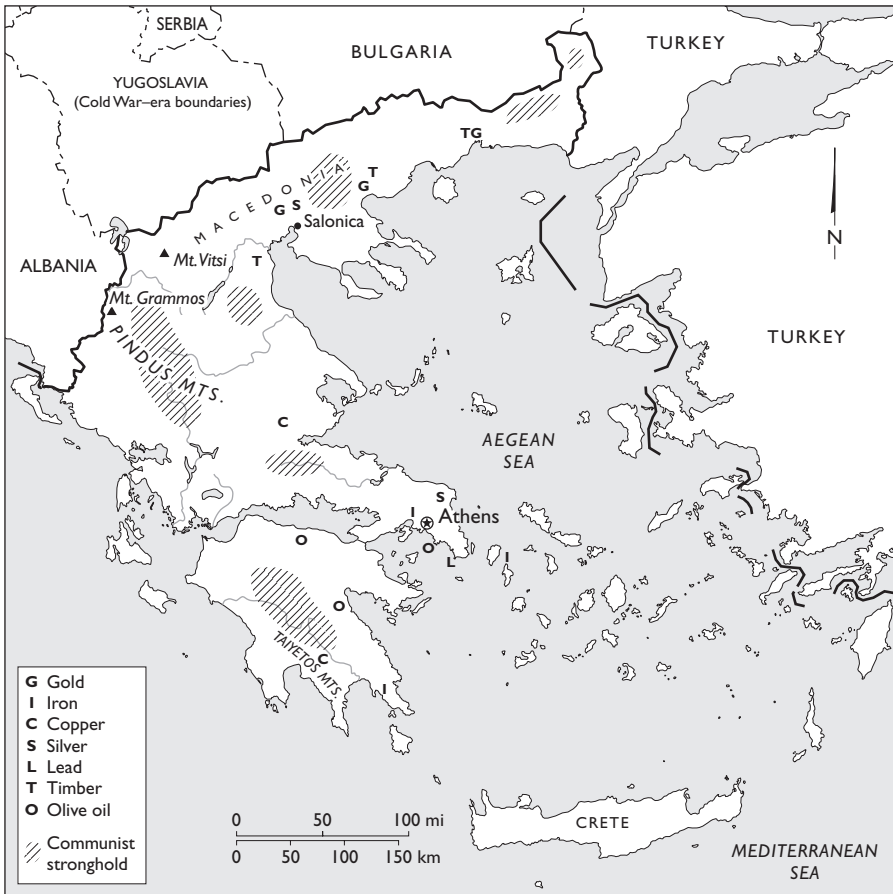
SERBIA

BULGARIA

TURKEY

YUGOSLAVIA
(Cold War–era boundaries)

TG

T

G

MACEDONIA

G S

Salonica

N

ALBANIA

Mt. Vitsi

T

Mt. Grammos

PINDUS MTS.

TURKEY

C

AEGEAN SEA

S

I

Athens

O

O

L

I

O

C

TAYGETOS MTS.

I

G Gold
I Iron
C Copper
S Silver
L Lead
T Timber
O Olive oil
Communist stronghold

0 50 100 mi
0 50 100 150 km

CRETE

MEDITERRANEAN SEA